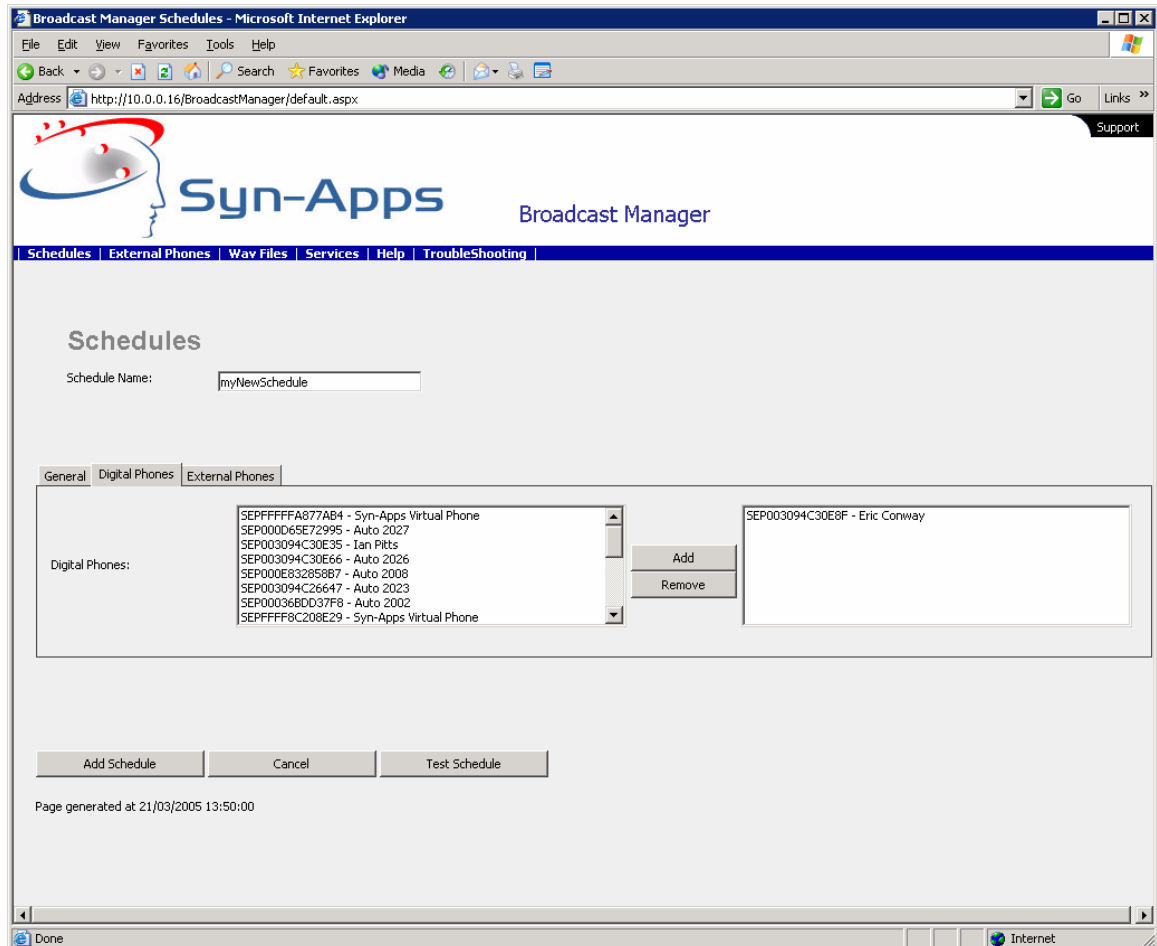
Broadcast Manager Schedules - Microsoft Internet Explorer

File Edit View Favorites Tools Help

Back Search Favorites Media

Address http://10.0.0.16/BroadcastManager/default.aspx Go Links »

Support

Syn-Apps

Broadcast Manager

| Schedules | External Phones | Wav Files | Services | Help | TroubleShooting |

Schedules

Schedule Name: myNewSchedule

General Digital Phones External Phones

Digital Phones:

SEPFFFFFA877AB4 - Syn-Apps Virtual Phone
SEP000D65E72995 - Auto 2027
SEP003094C30E35 - Ian Pitts
SEP003094C30E66 - Auto 2026
SEP000E832858B7 - Auto 2008
SEP003094C26647 - Auto 2023
SEP00036BDD37F8 - Auto 2002
SEPFFFF8C208E29 - Syn-Apps Virtual Phone

Add
Remove

SEP003094C30E8F - Eric Conway

Add Schedule Cancel Test Schedule

Page generated at 21/03/2005 13:50:00

Done Internet